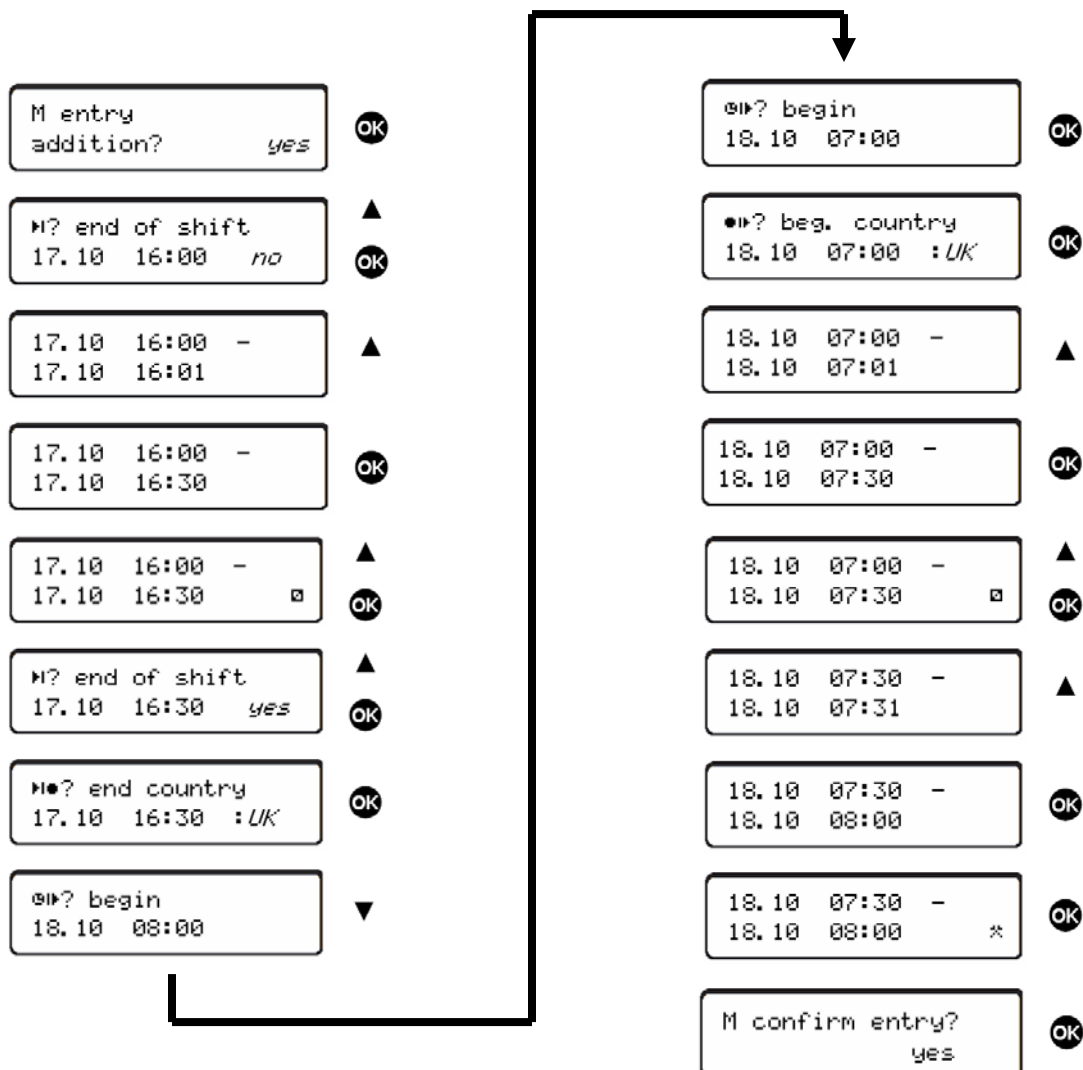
M entry
addition? yes

OK

▶|? end of shift
17.10 16:00 no

▲
OK

17.10 16:00 –
17.10 16:01

▲

17.10 16:00 –
17.10 16:30

OK

17.10 16:00 –
17.10 16:30 ⊠

▲
OK

▶|? end of shift
17.10 16:30 yes

▲
OK

▶|●? end country
17.10 16:30 :UK

OK

⊕|▶? begin
18.10 08:00

▼

⊕|▶? begin
18.10 07:00

OK

●|▶? beg. country
18.10 07:00 :UK

OK

18.10 07:00 –
18.10 07:01

▲

18.10 07:00 –
18.10 07:30

OK

18.10 07:00 –
18.10 07:30 ⊠

▲
OK

18.10 07:30 –
18.10 07:31

▲

18.10 07:30 –
18.10 08:00

OK

18.10 07:30 –
18.10 08:00 ⚒

OK

M confirm entry?
yes

OK